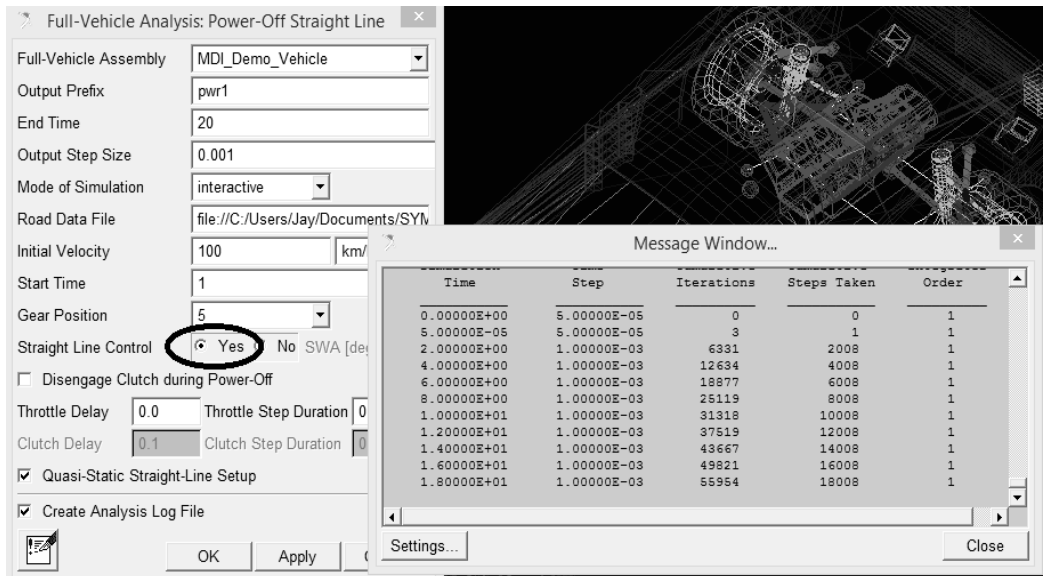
Full-Vehicle Analysis: Power-Off Straight Line

Full-Vehicle Assembly MDI_Demo_Vehicle
Output Prefix pwr1
End Time 20
Output Step Size 0.001
Mode of Simulation interactive
Road Data File file://C:/Users/Jay/Documents/SYN
Initial Velocity 100 km/
Start Time 1
Gear Position 5
Straight Line Control Yes No SWA [deg
Disengage Clutch during Power-Off
Throttle Delay 0.0 Throttle Step Duration 0
Clutch Delay 0.1 Clutch Step Duration 0
Quasi-Static Straight-Line Setup
Create Analysis Log File
OK Apply

Message Window...

| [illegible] Time | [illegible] Step | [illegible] Iterations | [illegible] Steps Taken | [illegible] Order |
|---|---|---|---|---|
| 0.00000E+00 | 5.00000E-05 | 0 | 0 | 1 |
| 5.00000E-05 | 5.00000E-05 | 3 | 1 | 1 |
| 2.00000E+00 | 1.00000E-03 | 6331 | 2008 | 1 |
| 4.00000E+00 | 1.00000E-03 | 12634 | 4008 | 1 |
| 6.00000E+00 | 1.00000E-03 | 18877 | 6008 | 1 |
| 8.00000E+00 | 1.00000E-03 | 25119 | 8008 | 1 |
| 1.00000E+01 | 1.00000E-03 | 31318 | 10008 | 1 |
| 1.20000E+01 | 1.00000E-03 | 37519 | 12008 | 1 |
| 1.40000E+01 | 1.00000E-03 | 43667 | 14008 | 1 |
| 1.60000E+01 | 1.00000E-03 | 49821 | 16008 | 1 |
| 1.80000E+01 | 1.00000E-03 | 55954 | 18008 | 1 |

Settings... Close